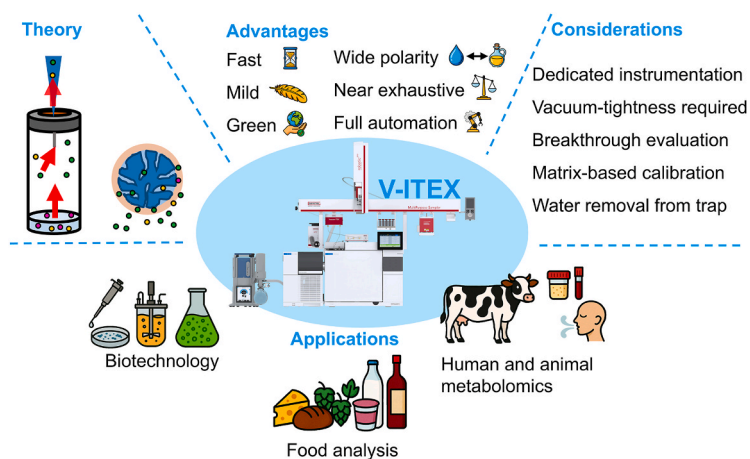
Theory

Advantages
Fast
Mild
Green
Wide polarity
Near exhaustive
Full automation

Considerations
Dedicated instrumentation
Vacuum-tightness required
Breakthrough evaluation
Matrix-based calibration
Water removal from trap

V-ITEX

Biotechnology

Applications

Human and animal metabolomics

Food analysis